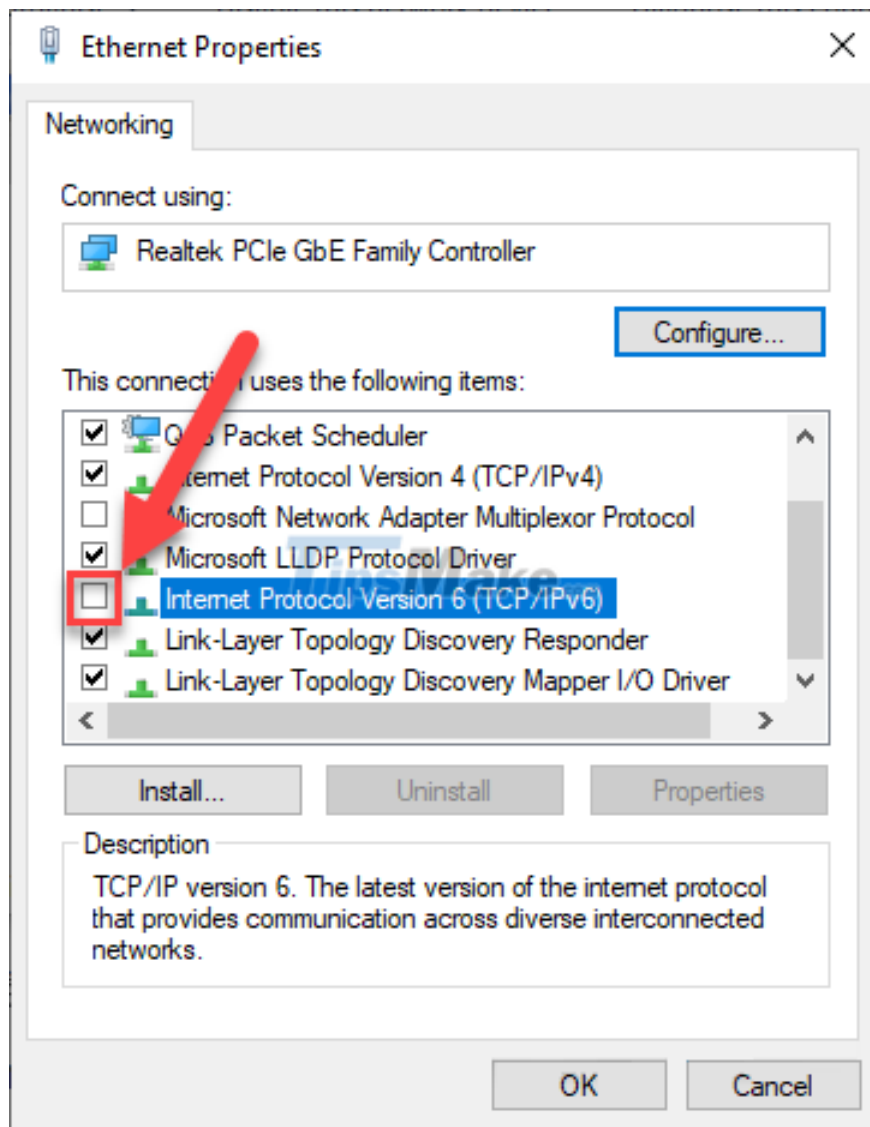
Ethernet Properties

Networking

Connect using:

Realtek PCIe GbE Family Controller

Configure...

This connecti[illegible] uses the following items:

Q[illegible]S Packet Scheduler
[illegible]ternet Protocol Version 4 (TCP/IPv4)
Microsoft Network Adapter Multiplexor Protocol
Microsoft LLDP Protocol Driver
Internet Protocol Version 6 (TCP/IPv6)
Link-Layer Topology Discovery Responder
Link-Layer Topology Discovery Mapper I/O Driver

Install...
Uninstall
Properties

Description

TCP/IP version 6. The latest version of the internet protocol that provides communication across diverse interconnected networks.

OK
Cancel